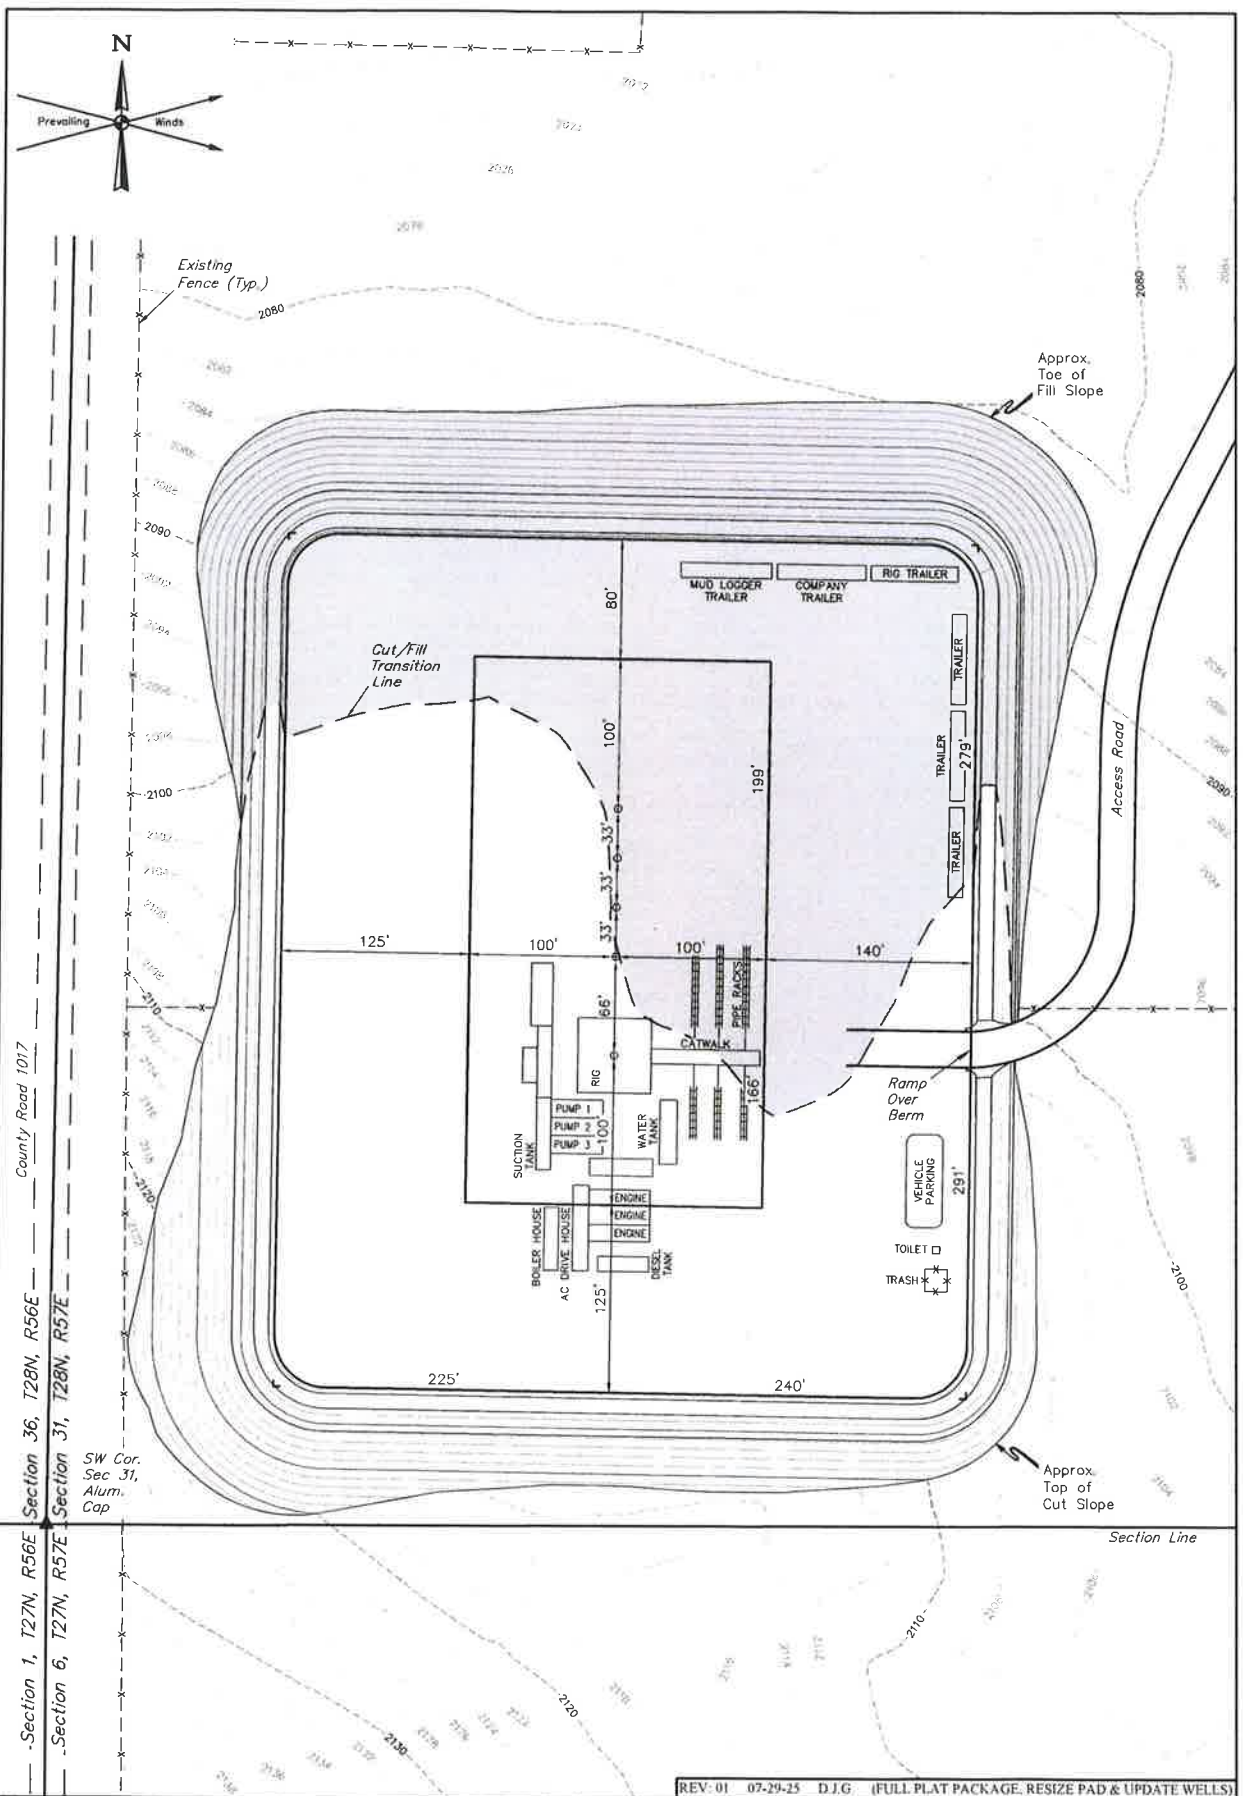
N

Prevailing Winds

Existing Fence (Typ.)

2080

Approx. Toe of Fill Slope

2090

2100

2110

2120

MUD LOGGER TRAILER

COMPANY TRAILER

RIG TRAILER

80'

Cut/Fill Transition Line

TRAILER

TRAILER

279'

TRAILER

100'

199'

33'

33'

33'

Access Road

2090

125'

100'

100'

140'

66'

PIPE RACKS

CATWALK

RIG

166'

Ramp Over Berm

PUMP 1

PUMP 2

PUMP 3

100

SUCTION TANK

WATER TANK

VEHICLE PARKING

291'

ENGINE

ENGINE

ENGINE

BOILER HOUSE

AC DRIVE HOUSE

DIESEL TANK

125'

TOILET

TRASH

2100

County Road 1017

Section 36, T28N, R56E

Section 31, T28N, R57E

225'

240'

SW Cor. Sec 31, Alum. Cap

Approx. Top of Cut Slope

Section Line

Section 1, T27N, R56E

Section 6, T27N, R57E

2110

2120

2130

REV: 01 07-29-25 D.J.G (FULL PLAT PACKAGE, RESIZE PAD & UPDATE WELLS)